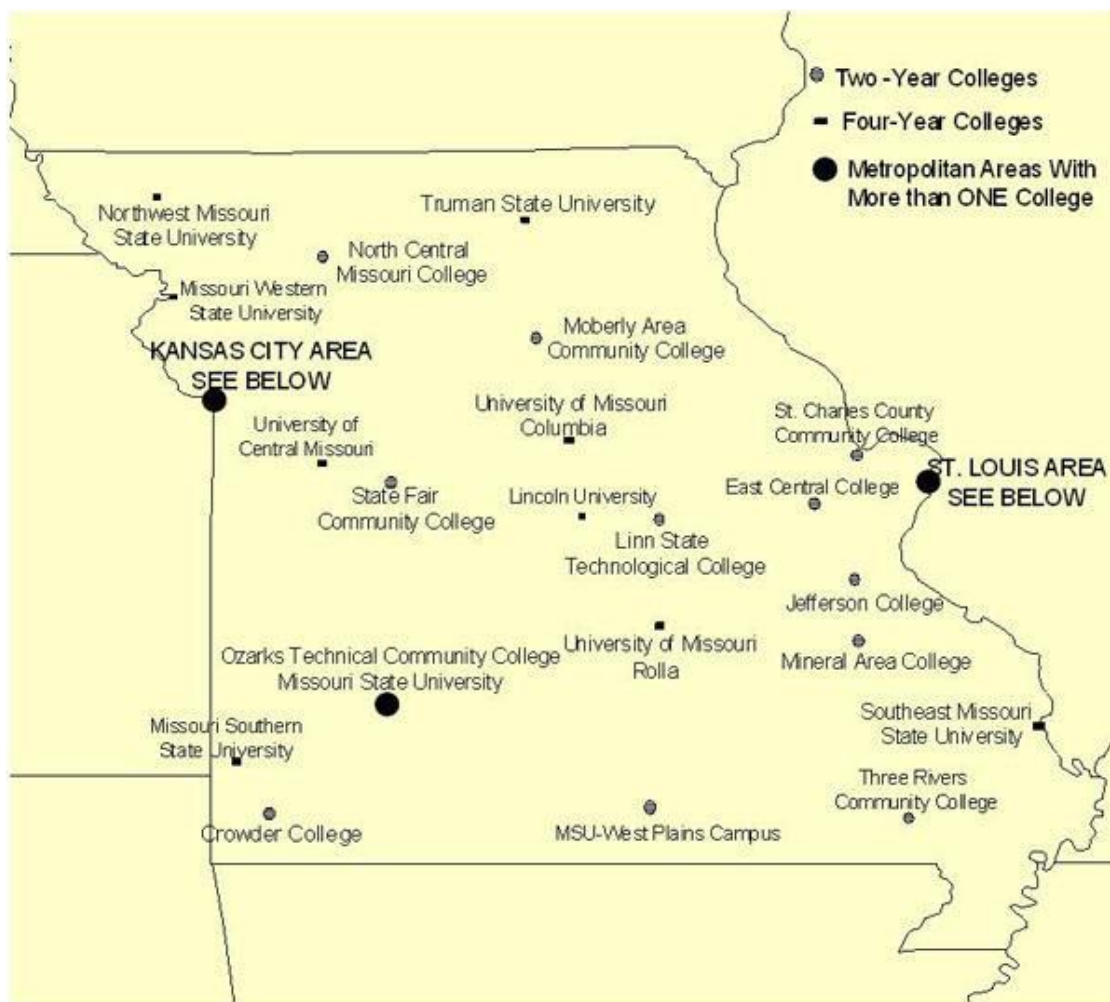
Two -Year Colleges
Four-Year Colleges
Metropolitan Areas With More than ONE College

Northwest Missouri State University
Truman State University
North Central Missouri College
Missouri Western State University
Moberly Area Community College
KANSAS CITY AREA SEE BELOW
University of Missouri Columbia
University of Central Missouri
St. Charles County Community College
ST. LOUIS AREA SEE BELOW
State Fair Community College
Lincoln University
East Central College
Linn State Technological College
Jefferson College
University of Missouri Rolla
Ozarks Technical Community College
Missouri State University
Mineral Area College
Missouri Southern State University
Southeast Missouri State University
Three Rivers Community College
Crowder College
MSU-West Plains Campus